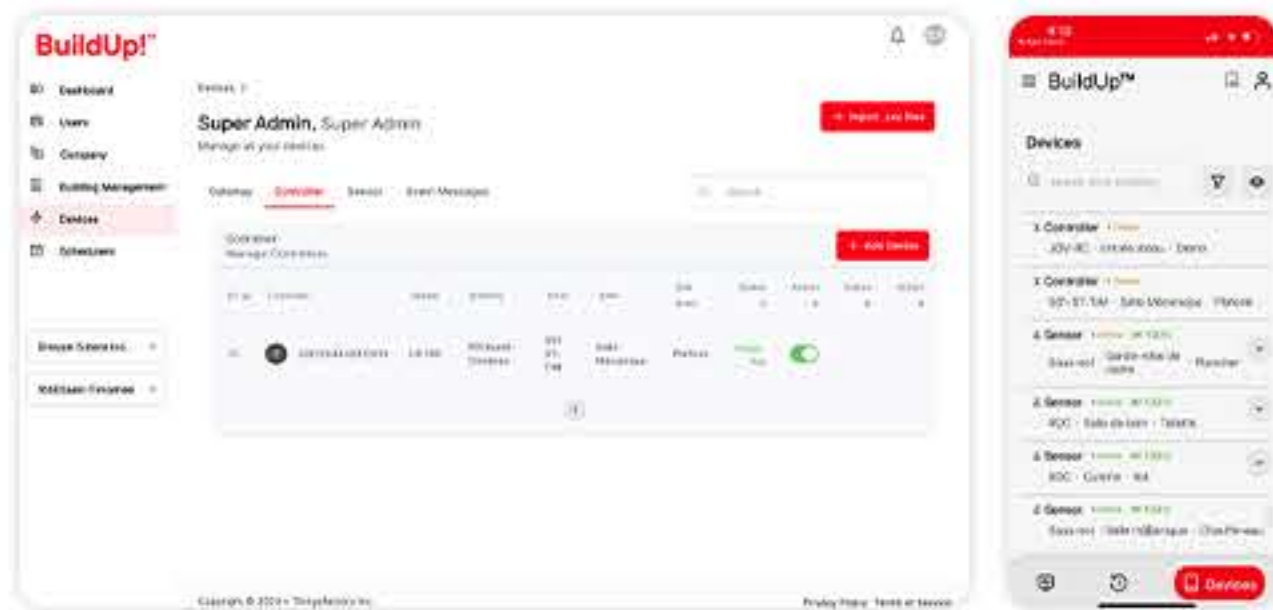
BuildUp!™

Dashboard
Users
Company
Building Management
Devices
Schedulers

Devices >

Super Admin, Super Admin
Manage all your devices

+ Import .csv files

Gateway
Controller
Sensor
Event Messages

Search

Controller
Manage Controllers

+ Add Device

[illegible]

Paused

Privacy Policy Terms of Service

≡ BuildUp™

Devices

Search

X Controller
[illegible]

X Controller
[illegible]

Sensor
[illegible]

Sensor
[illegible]

Sensor
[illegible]

Sensor
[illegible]

Devices